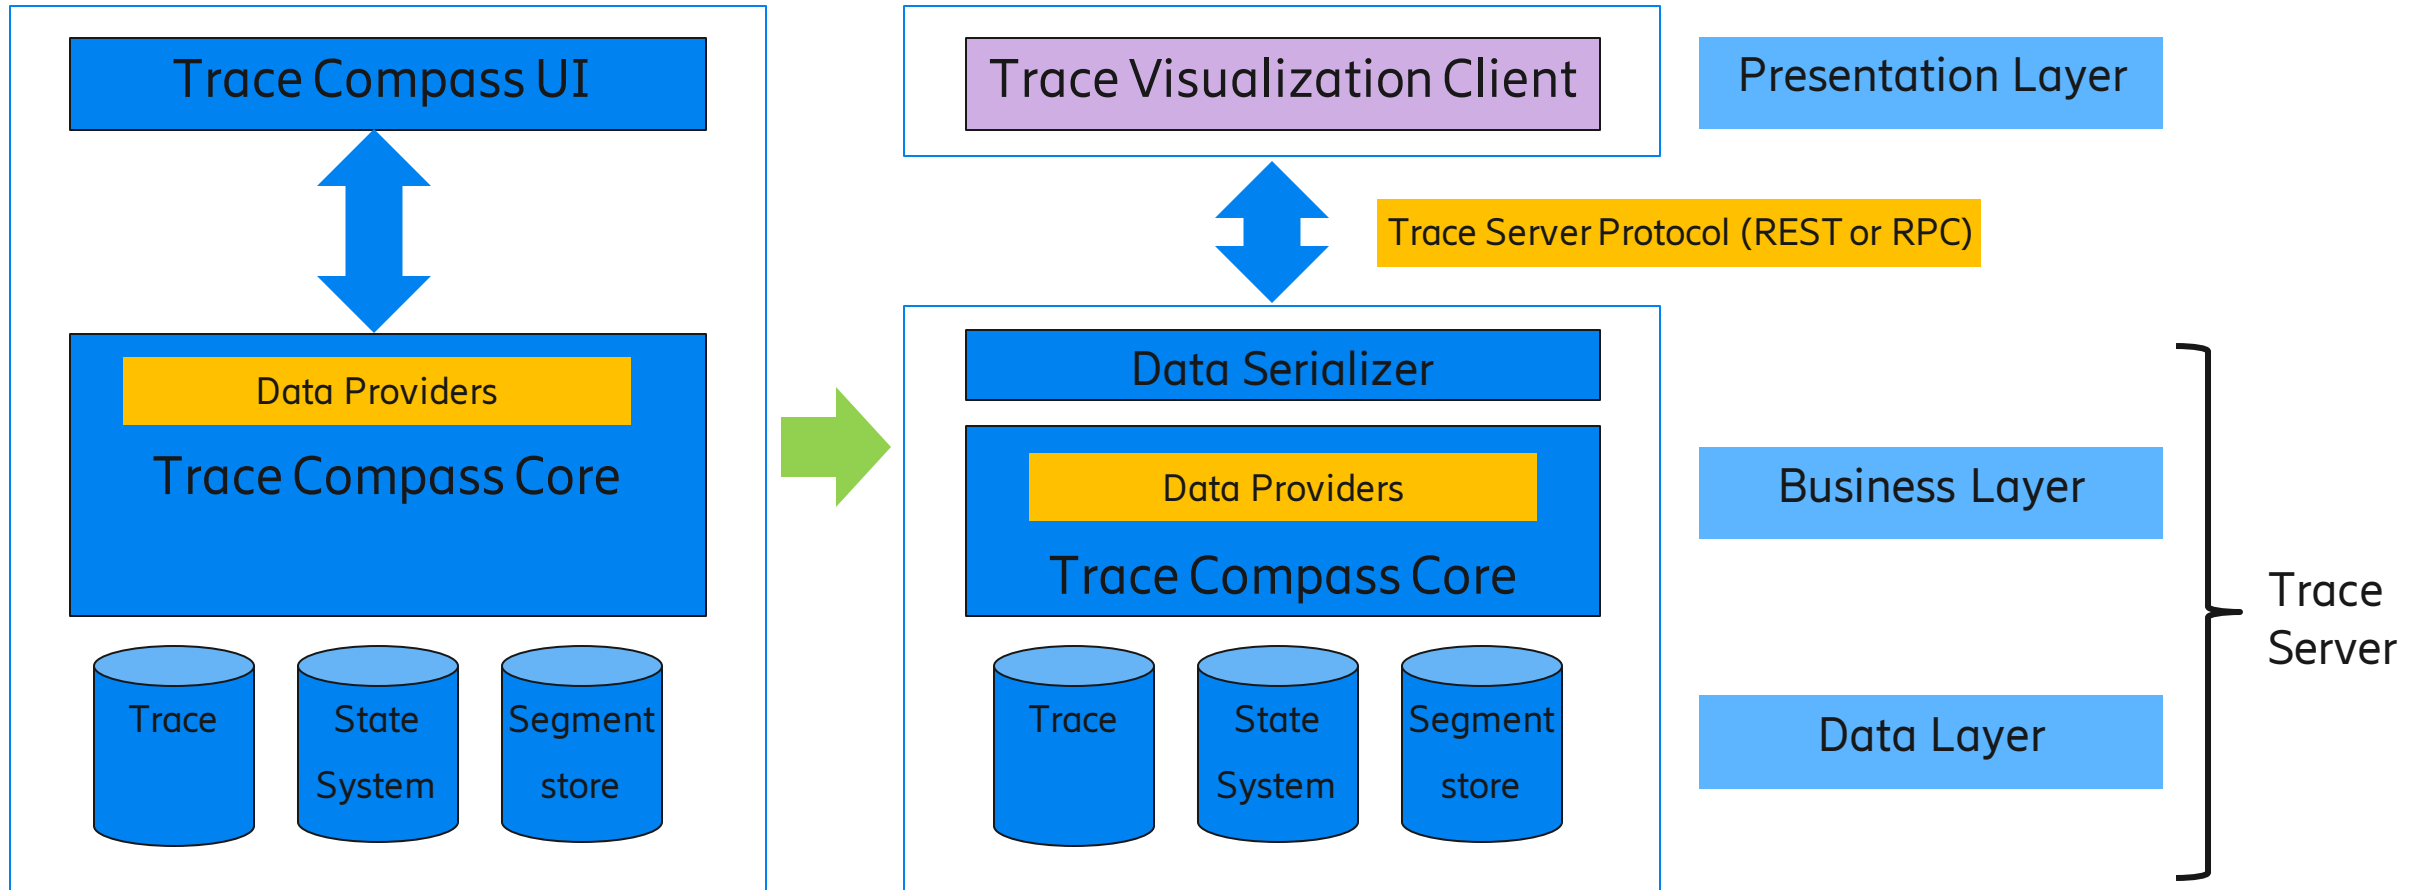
Trace Compass UI

Data Providers

Trace Compass Core

Trace

State System

Segment store

Trace Visualization Client

Presentation Layer

Trace Server Protocol (REST or RPC)

Data Serializer

Data Providers

Trace Compass Core

Trace

State System

Segment store

Business Layer

Data Layer

Trace Server